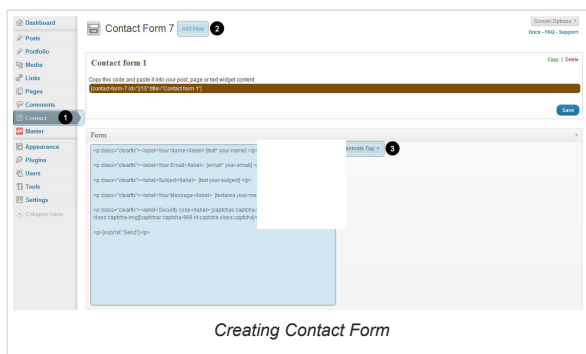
Dashboard
Posts
Portfolio
Media
Links
Pages
Comments
Contact
1
Master
Appearance
Plugins
Users
Tools
Settings
Collapse menu

Contact Form 7
Add New
2

Screen Options
Docs - FAQ - Support

Contact form 1

Copy | Delete

Copy this code and paste it into your post, page or text widget content.
[contact-form-7 id="215" title="Contact form 1"]

Save

Form

<p class="clearfix"><label>Your Name</label> [text* your-name] </p>

<p class="clearfix"><label>Your Email</label> [email* your-email] <

<p class="clearfix"><label>Subject</label> [text your-subject] </p>

<p class="clearfix"><label>Your Message</label> [textarea your-me

<p class="clearfix"><label>Security code</label> [captchac captcha-class captcha-img][captchar captcha-909 id:captcha class:captcha]

<p>[submit "Send"]</p>

enerate Tag
3

Creating Contact Form